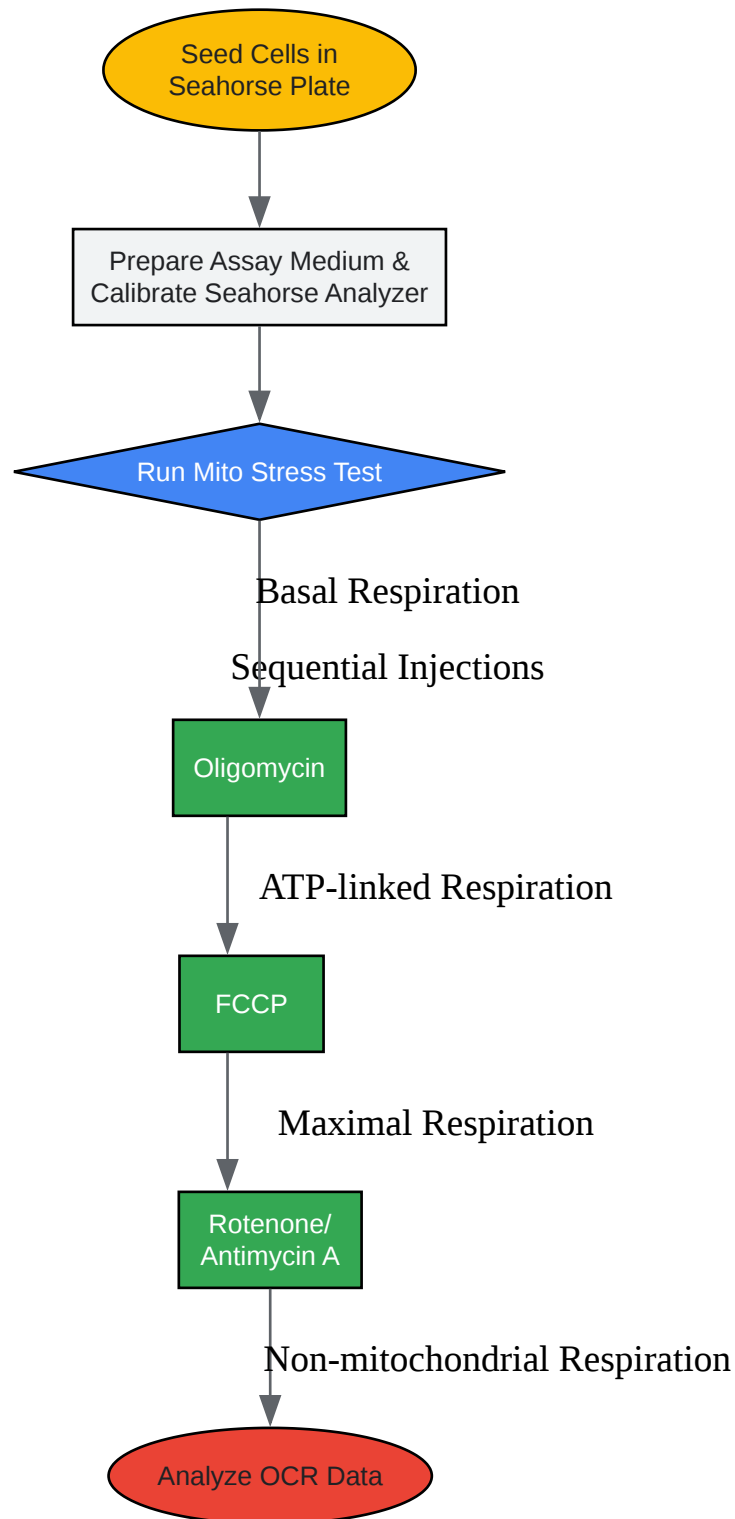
Seed Cells in Seahorse Plate

Prepare Assay Medium & Calibrate Seahorse Analyzer

Run Mito Stress Test

Basal Respiration

Sequential Injections

Oligomycin

ATP-linked Respiration

FCCP

Maximal Respiration

Rotenone/ Antimycin A

Non-mitochondrial Respiration

Analyze OCR Data